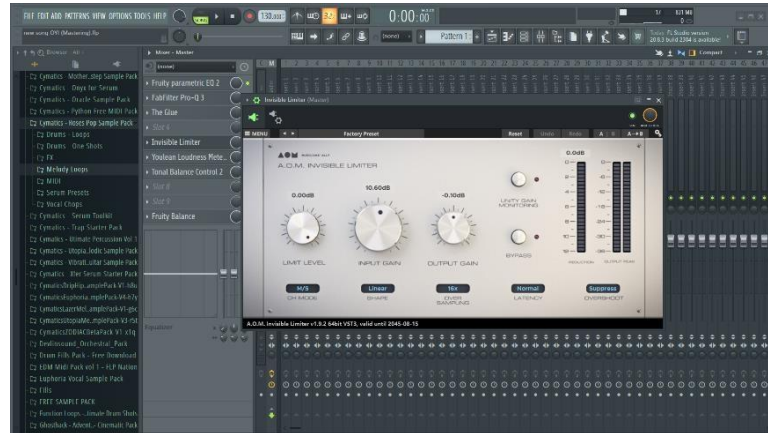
FILE EDIT ADD PATTERNS VIEW OPTIONS TOOLS HELP
130.000
0:00:00
Pattern 1
new song OYI (Mastering).flp
Browser - All
Mixer - Master
(none)
Cymatics - Mother...step Sample Pack
Cymatics - Onyx for Serum
Cymatics - Oracle Sample Pack
Cymatics - Python Free MIDI Pack
Cymatics - Roses Pop Sample Pack
Drums - Loops
Drums - One Shots
FX
Melody Loops
MIDI
Serum Presets
Vocal Chops
Cymatics - Serum Toolkit
Cymatics - Trap Starter Pack
Cymatics - Ultimate Percussion Vol 1
Cymatics - Utopia...lodic Sample Pack
Cymatics - Vibrati...uitar Sample Pack
Cymatics - Vibe Serum Starter Pack
CymaticsDisrupt...ampleFack V1-k8u
CymaticsEuphoria...mpleFack V4-67y
CymaticsLazerMel...ampleFack V1-gsc
CymaticsUtopiaMe...mpleFack V4-rsl
CymaticsZODIACBetaPack V1-x1q
Devilmound_Orchestral_Pack
Drum Fills Pack - Free Download
EDM MIDI Pack vol 1 - FLP Nation
Euphoria Vocal Sample Pack
Fills
FREE SAMPLE PACK
Function Loops - ...imate Drum Shots
Ghosthack - Advent...Cinematic Pack
Fruity parametric EQ 2
FabFilter Pro-Q 3
The Glue
Slot 4
Invisible Limiter
Youlean Loudness Mete...
Tonal Balance Control 2
Slot 8
Slot 9
Fruity Balance
Equalizer
Invisible Limiter (Master)
MENU
Factory Preset
Reset
Undo
Redo
A:B
A→B
A.O.M. INVISIBLE LIMITER
0.00dB
10.60dB
-0.10dB
0.0dB
LIMIT LEVEL
INPUT GAIN
OUTPUT GAIN
UNITY GAIN MONITORING
BYPASS
M/S
CH MODE
Linear
SHAPE
16x
OVER SAMPLING
Normal
LATENCY
Suppress
OVERSHOOT
REDUCTION
OUTPUT PEAK
A.O.M. Invisible Limiter v1.9.2 64bit VST3, valid until 2045-08-15
Compact
Today FL Studio version 20.9.2 build 2364 is available